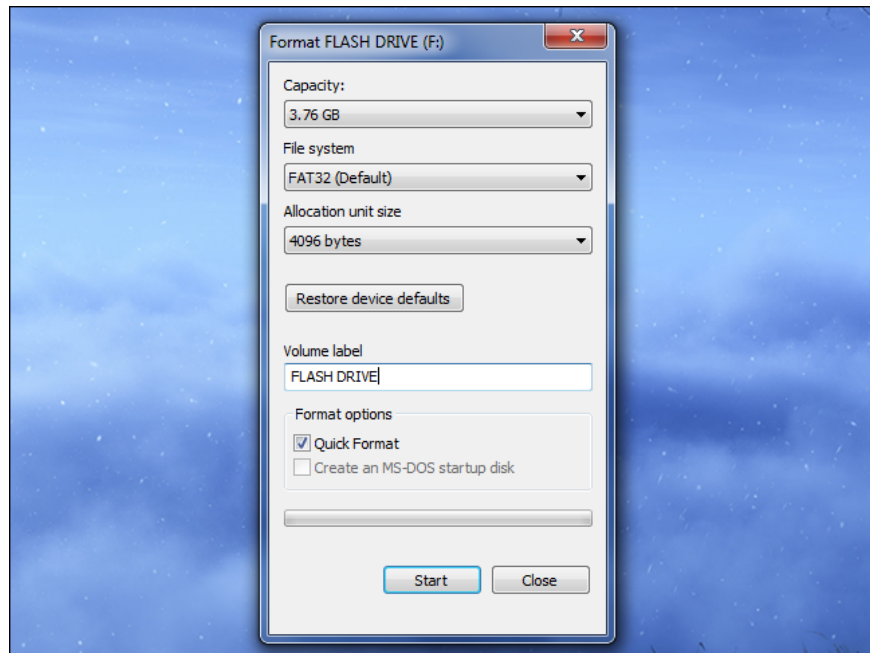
Format FLASH DRIVE (F:)

Capacity:

3.76 GB

File system

FAT32 (Default)

Allocation unit size

4096 bytes

Restore device defaults

Volume label

FLASH DRIVE

Format options

Quick Format

Create an MS-DOS startup disk

Start

Close